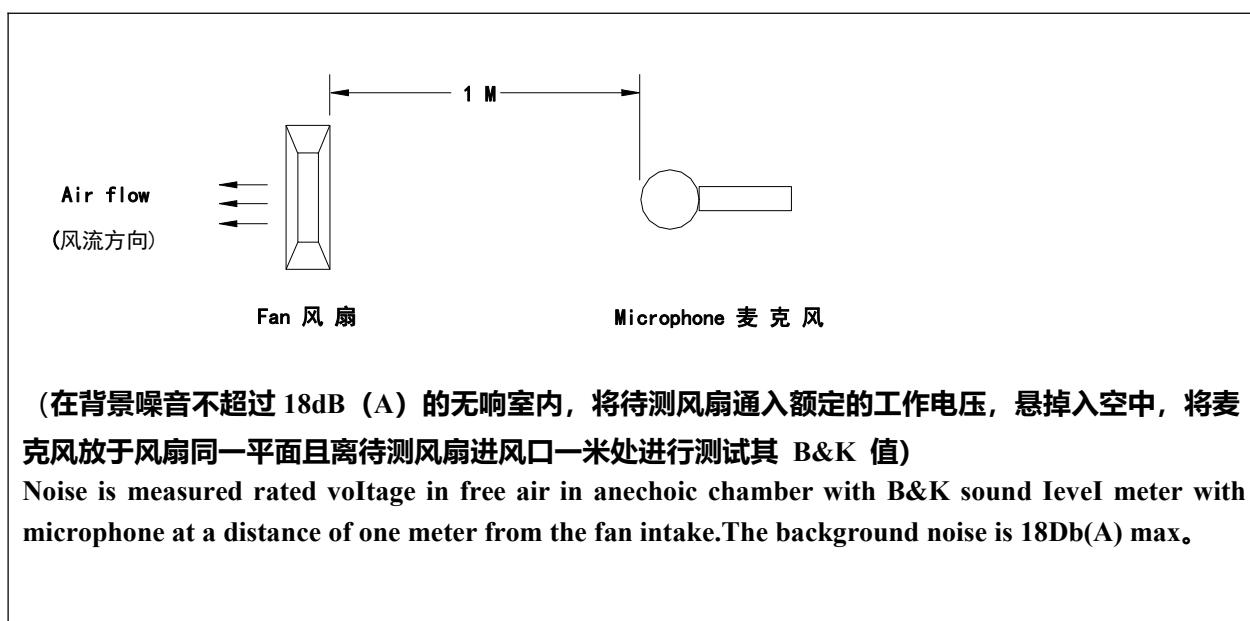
1 M

Air flow
(风流方向)

Fan 风 扇

Microphone 麦 克 风

（在背景噪音不超过 18dB（A）的无响室内，将待测风扇通入额定的工作电压，悬掉入空中，将麦克风放于风扇同一平面且离待测风扇进风口一米处进行测试其 B&K 值)

Noise is measured rated voItage in free air in anechoic chamber with B&K sound IeveI meter with microphone at a distance of one meter from the fan intake.The background noise is 18Db(A) max。